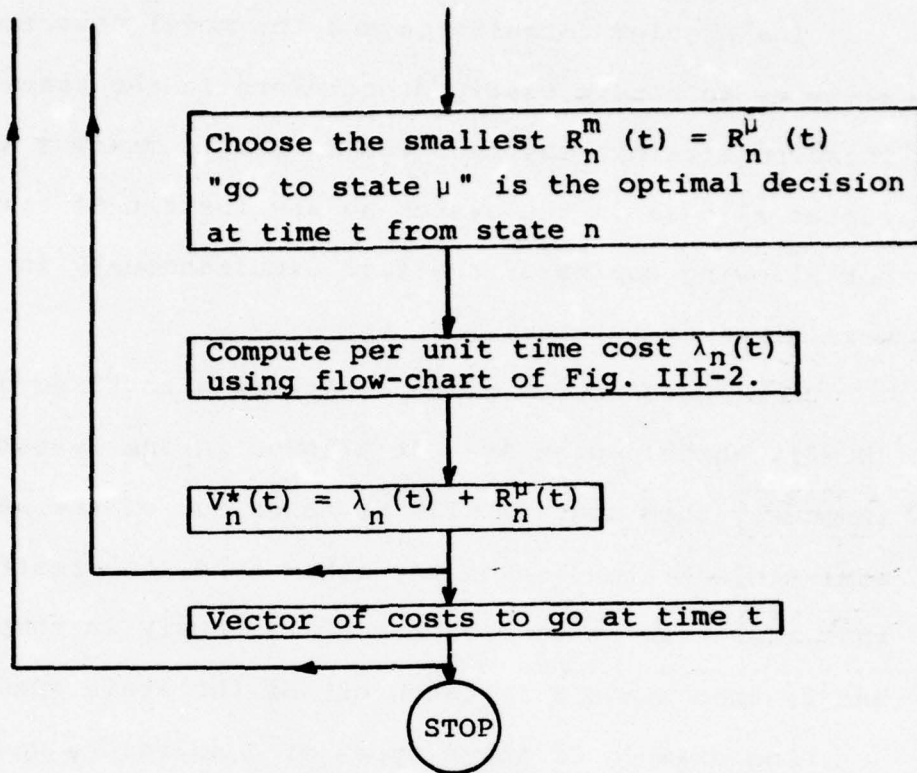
Choose the smallest $R_n^m(t) = R_n^\mu(t)$ "go to state $\mu$" is the optimal decision at time t from state n

Compute per unit time cost $\lambda_n(t)$ using flow-chart of Fig. III-2.

$V_n^*(t) = \lambda_n(t) + R_n^\mu(t)$

Vector of costs to go at time t

STOP